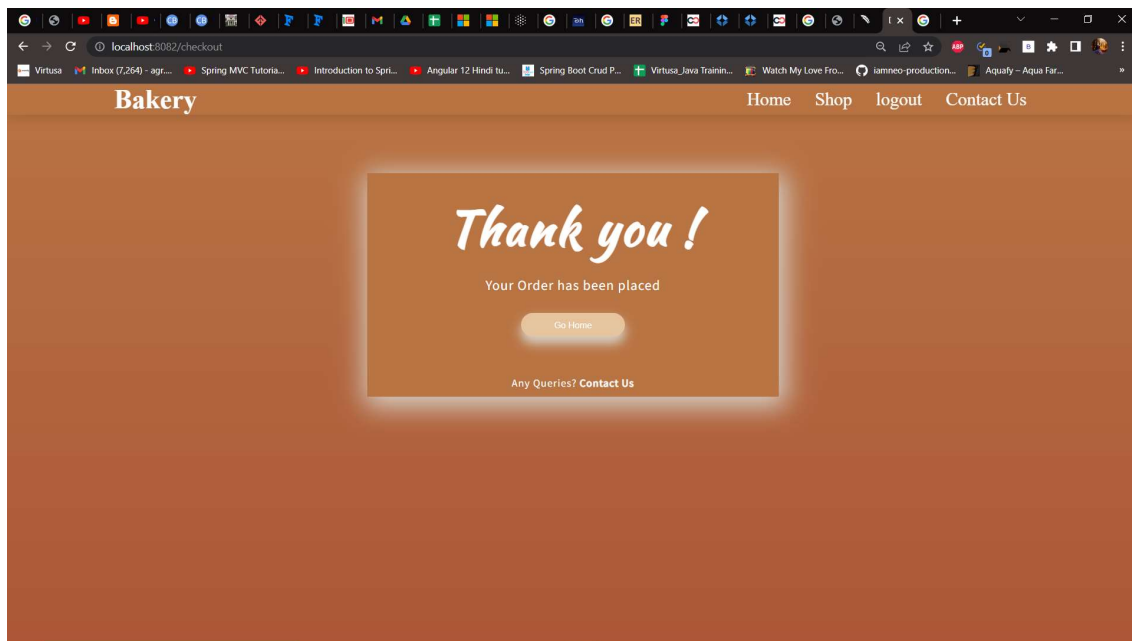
localhost:8082/checkout

Virtusa | Inbox (7,264) - agr... | Spring MVC Tutoria... | Introduction to Spri... | Angular 12 Hindi tu... | Spring Boot Crud P... | Virtusa_Java Trainin... | Watch My Love Fro... | iamneo-production... | Aquafy – Aqua Far...

Bakery

Home Shop logout Contact Us

Thank you !

Your Order has been placed

Go Home

Any Queries? **Contact Us**